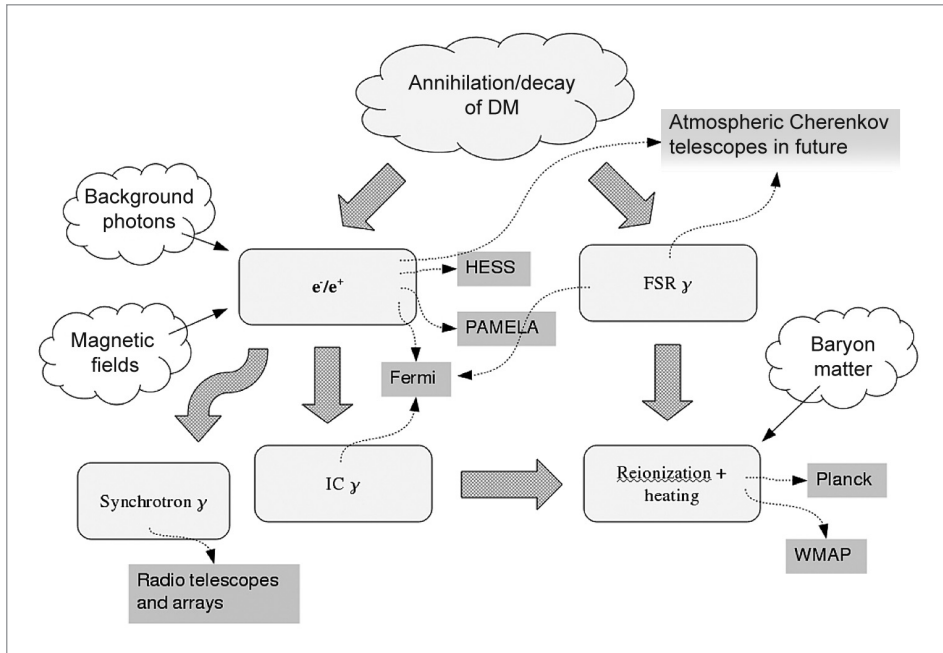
Annihilation/decay of DM

Atmospheric Cherenkov telescopes in future

Background photons

$e^-/e^+$

HESS

FSR $\gamma$

PAMELA

Magnetic fields

Fermi

Baryon matter

Synchrotron $\gamma$

IC $\gamma$

Reionization + heating

Planck

WMAP

Radio telescopes and arrays